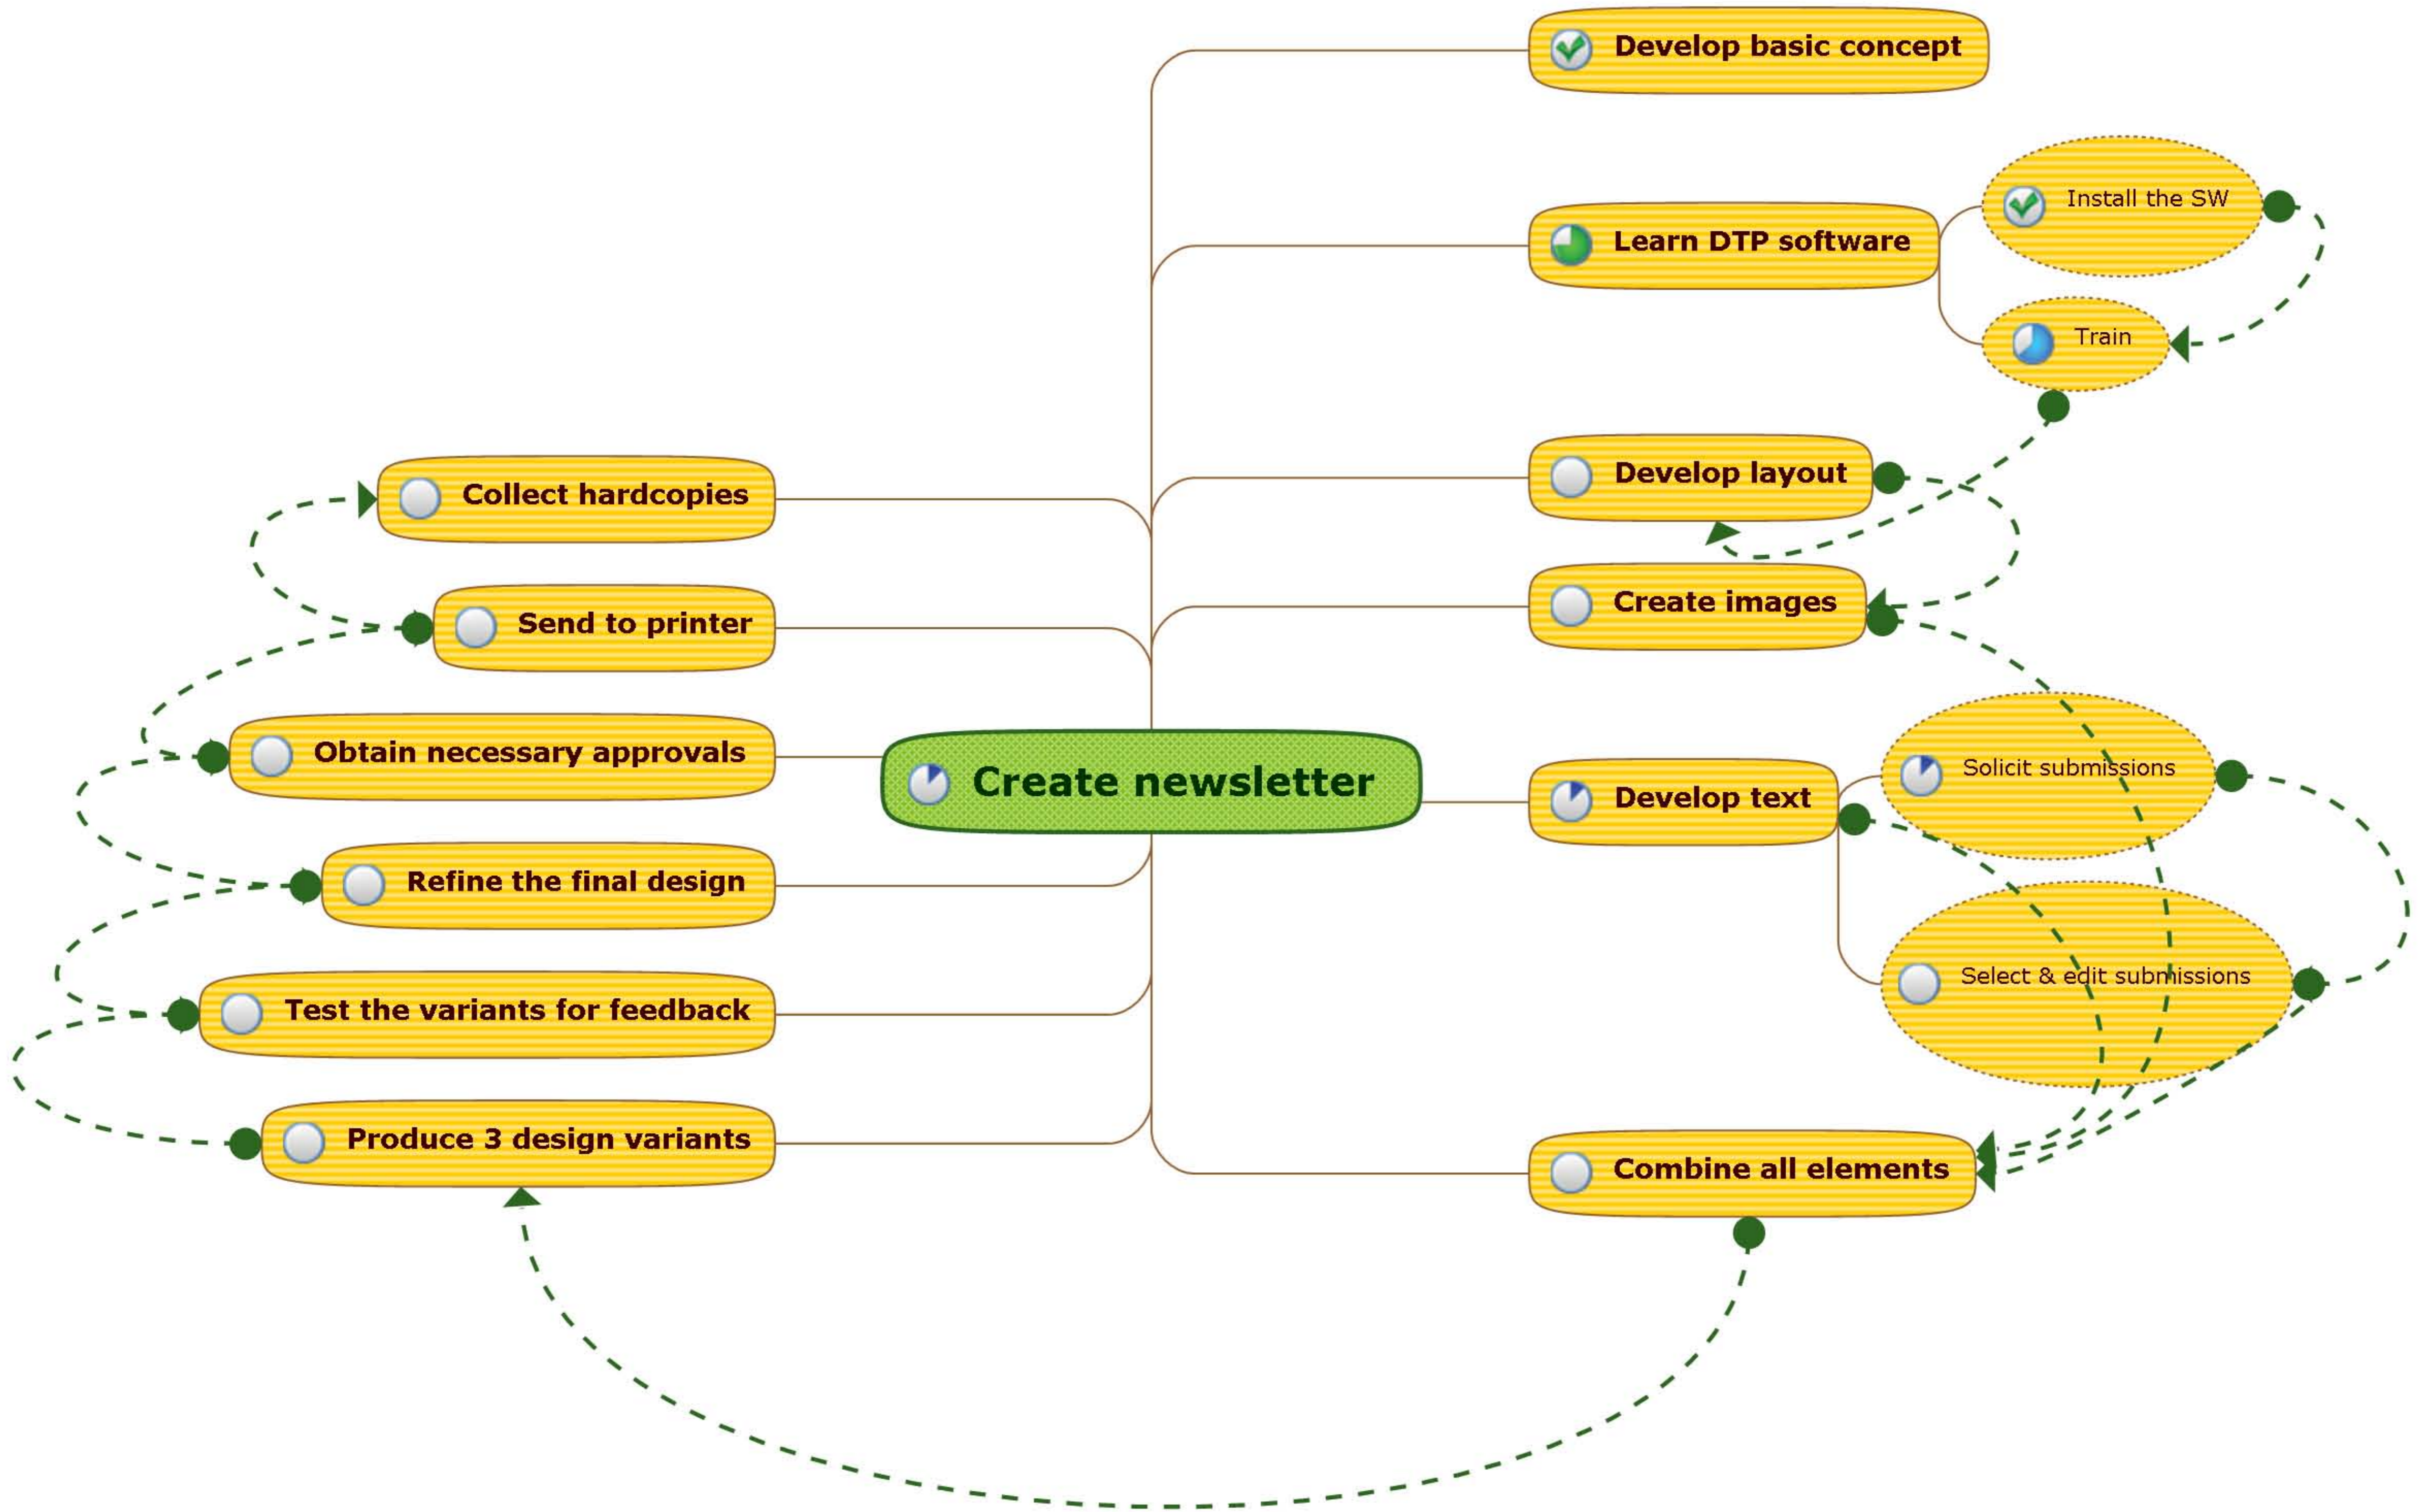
Create newsletter

Develop basic concept

Learn DTP software

Install the SW

Train

Develop layout

Create images

Develop text

Solicit submissions

Select & edit submissions

Combine all elements

Collect hardcopies

Send to printer

Obtain necessary approvals

Refine the final design

Test the variants for feedback

Produce 3 design variants